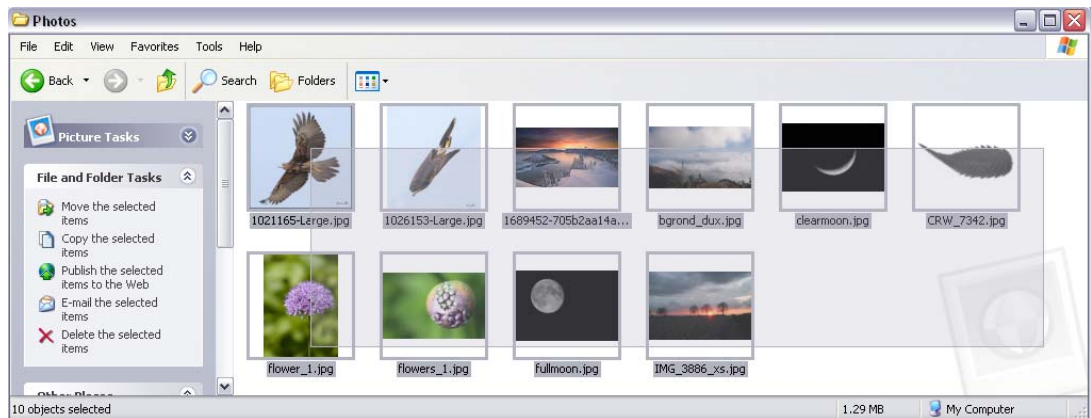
Photos

File Edit View Favorites Tools Help

Back Search Folders

Picture Tasks

File and Folder Tasks

Move the selected items
Copy the selected items
Publish the selected items to the Web
E-mail the selected items
Delete the selected items

Other Places

1021165-Large.jpg
1026153-Large.jpg
1689452-705b2aa14a...
bgrond_dux.jpg
clearmoon.jpg
CRW_7342.jpg
flower_1.jpg
flowers_1.jpg
fullmoon.jpg
IMG_3886_xs.jpg

10 objects selected
1.29 MB
My Computer